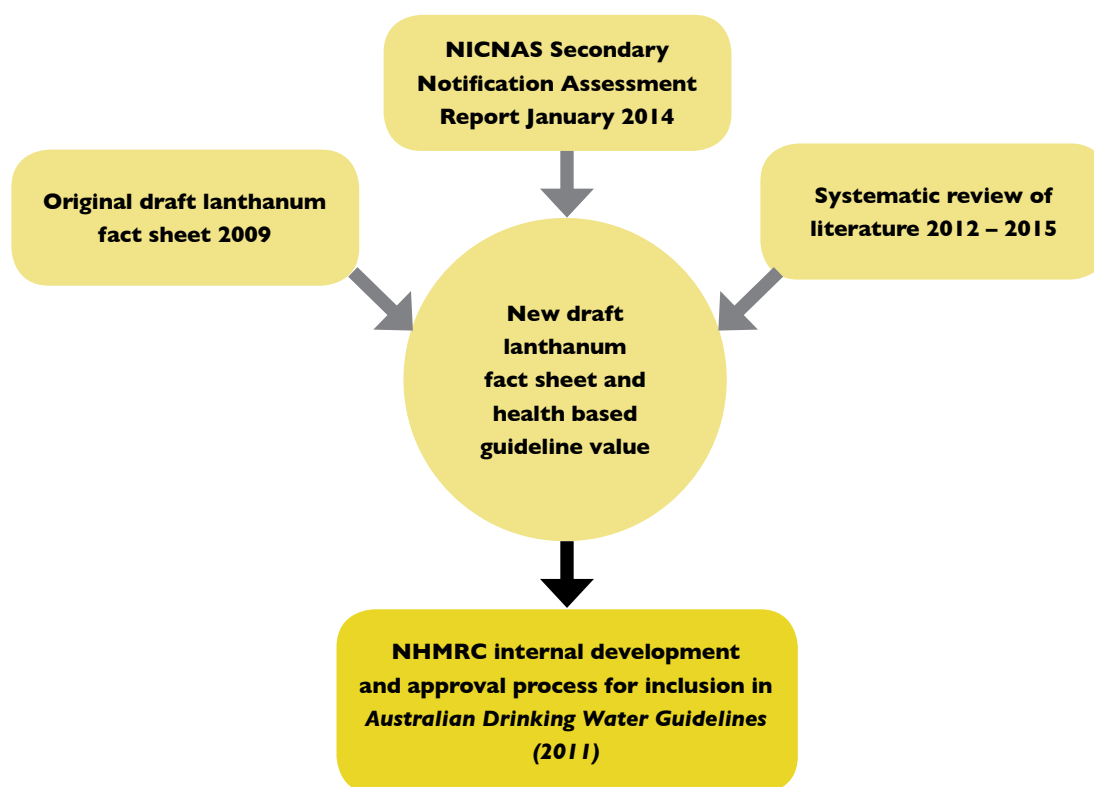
NICNAS Secondary Notification Assessment Report January 2014

Original draft lanthanum fact sheet 2009

Systematic review of literature 2012 – 2015

New draft lanthanum fact sheet and health based guideline value

NHMRC internal development and approval process for inclusion in *Australian Drinking Water Guidelines (2011)*